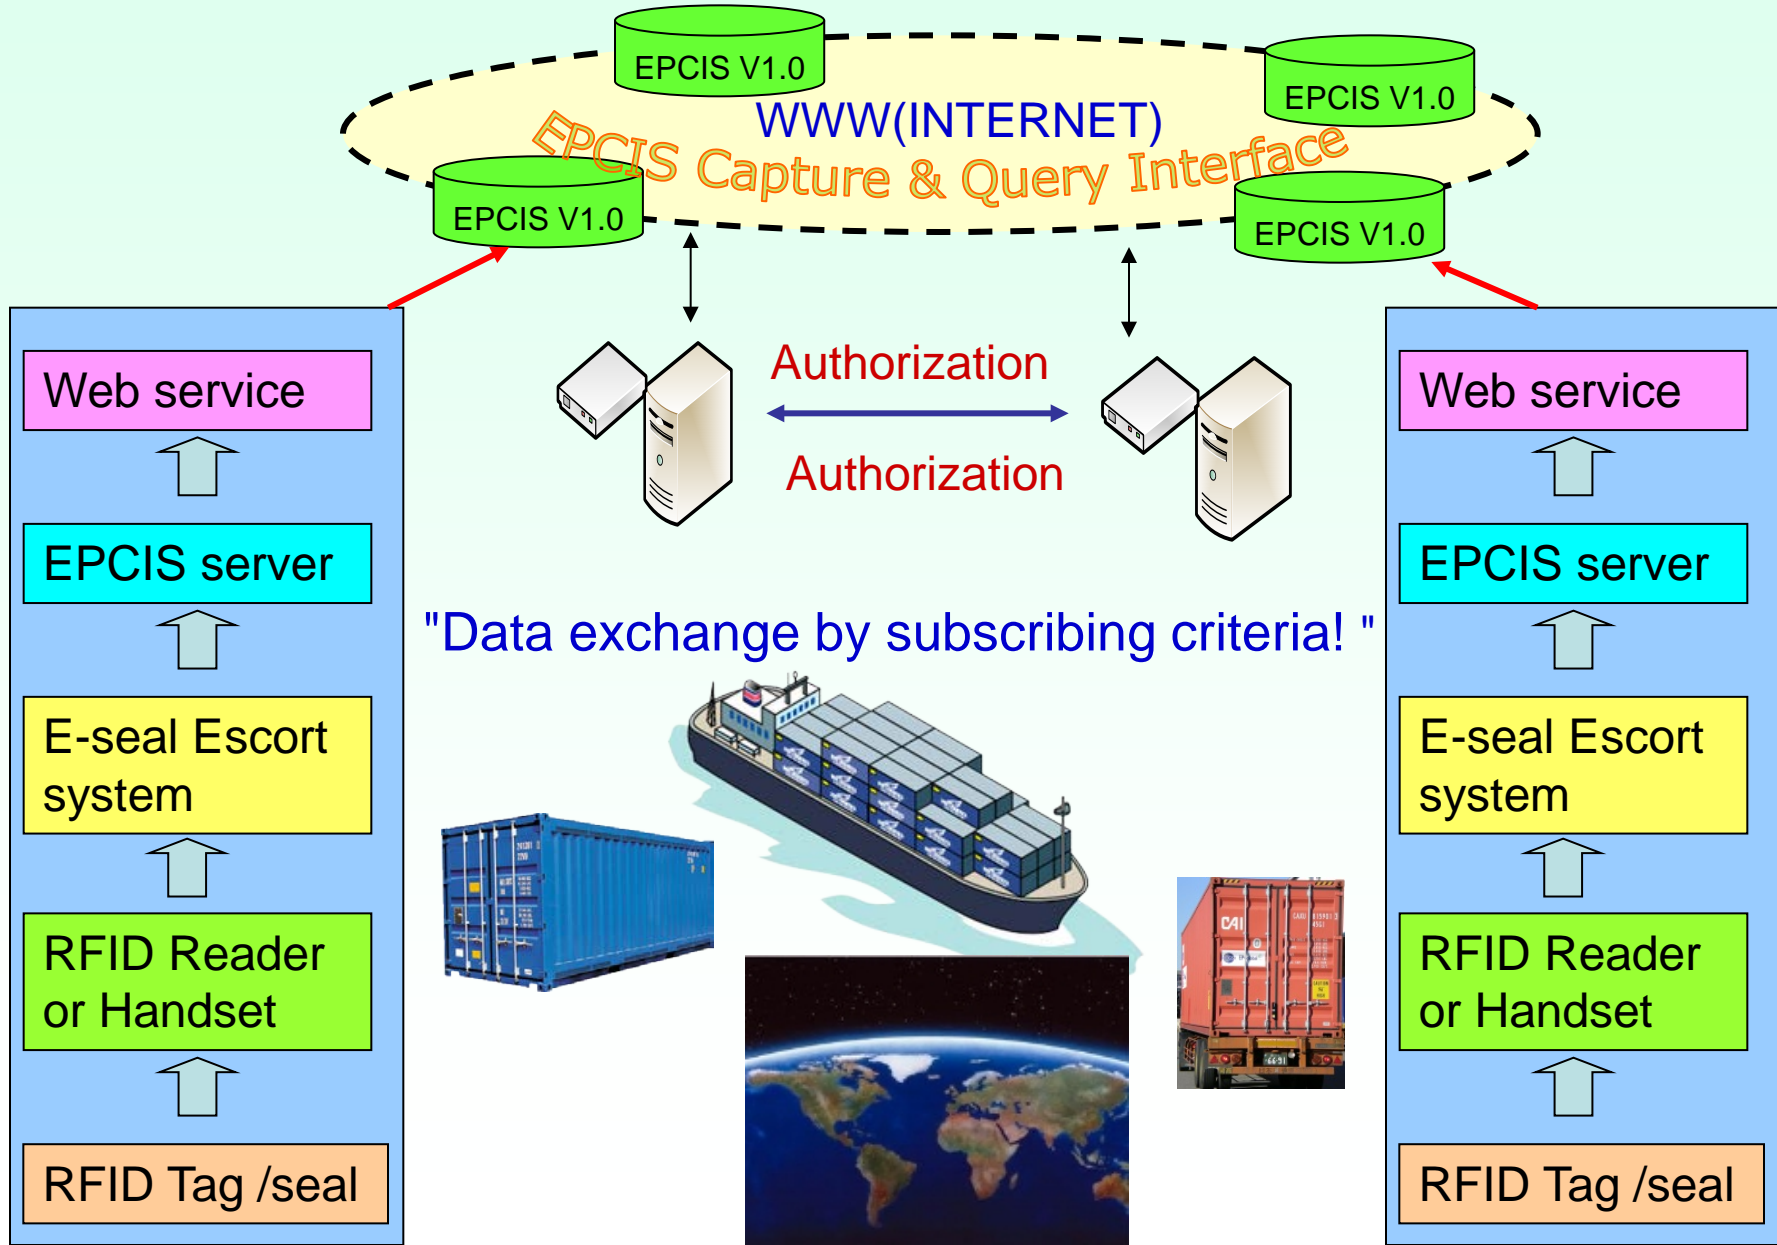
EPCIS V1.0

EPCIS V1.0

WWW(INTERNET)

EPCIS Capture & Query Interface

EPCIS V1.0

EPCIS V1.0

Web service

EPCIS server

E-seal Escort system

RFID Reader or Handset

RFID Tag /seal

Authorization

Authorization

"Data exchange by subscribing criteria! "

Web service

EPCIS server

E-seal Escort system

RFID Reader or Handset

RFID Tag /seal